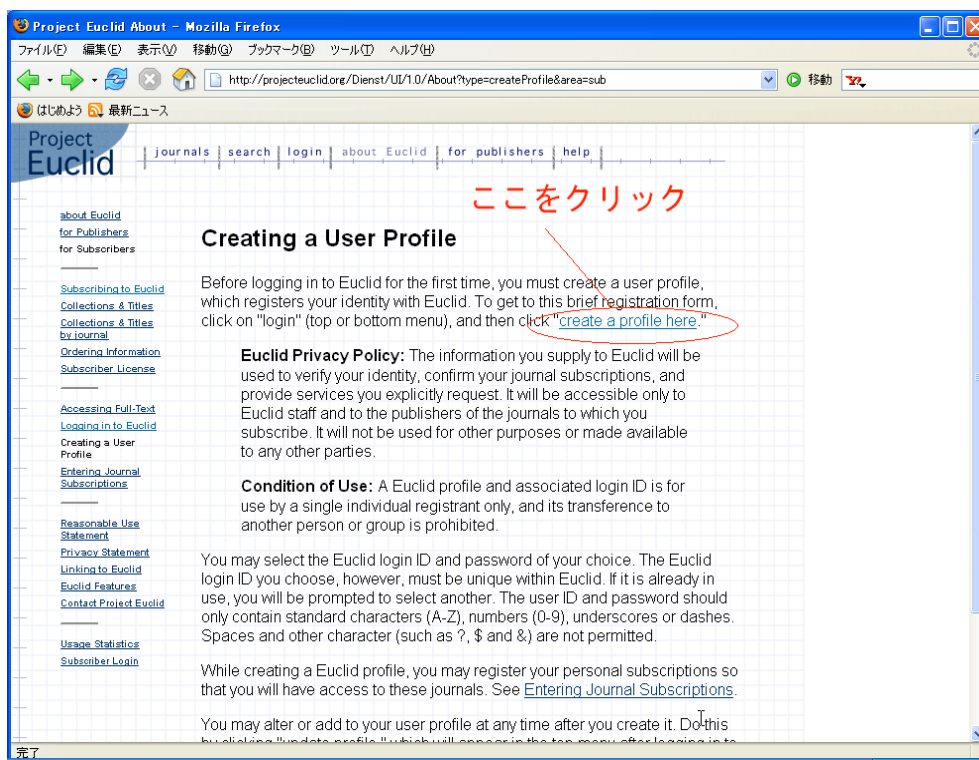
Project Euclid About - Mozilla Firefox

ファイル(F) 編集(E) 表示(V) 移動(G) ブックマーク(B) ツール(T) ヘルプ(H)

http://projecteuclid.org/Dienst/UI/1.0/About?type=createProfile&area=sub

移動

はじめよう 最新ニュース

Project Euclid

journals | search | login | about Euclid | for publishers | help

ここをクリック

about Euclid
for Publishers
for Subscribers

Subscribing to Euclid
Collections & Titles
Collections & Titles by journal
Ordering Information
Subscriber License

Accessing Full-Text
Logging in to Euclid
Creating a User Profile
Entering Journal Subscriptions

Reasonable Use Statement
Privacy Statement
Linking to Euclid
Euclid Features
Contact Project Euclid

Usage Statistics
Subscriber Login

Creating a User Profile

Before logging in to Euclid for the first time, you must create a user profile, which registers your identity with Euclid. To get to this brief registration form, click on "login" (top or bottom menu), and then click "create a profile here."

Euclid Privacy Policy: The information you supply to Euclid will be used to verify your identity, confirm your journal subscriptions, and provide services you explicitly request. It will be accessible only to Euclid staff and to the publishers of the journals to which you subscribe. It will not be used for other purposes or made available to any other parties.

Condition of Use: A Euclid profile and associated login ID is for use by a single individual registrant only, and its transference to another person or group is prohibited.

You may select the Euclid login ID and password of your choice. The Euclid login ID you choose, however, must be unique within Euclid. If it is already in use, you will be prompted to select another. The user ID and password should only contain standard characters (A-Z), numbers (0-9), underscores or dashes. Spaces and other character (such as ?, $ and &) are not permitted.

While creating a Euclid profile, you may register your personal subscriptions so that you will have access to these journals. See Entering Journal Subscriptions.

You may alter or add to your user profile at any time after you create it. Do this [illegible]

完了